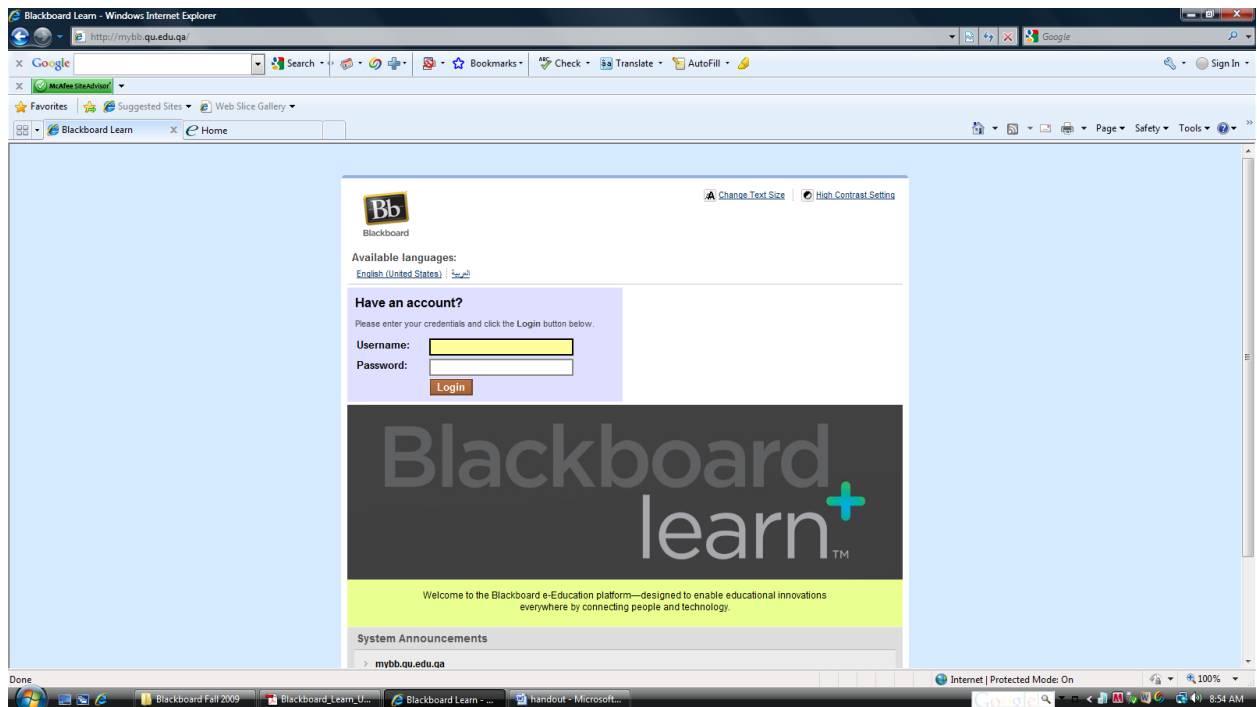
Blackboard Learn - Windows Internet Explorer

http://mybb.qu.edu.qa/

Google

Google Search Bookmarks Check Translate AutoFill Sign In

McAfee SiteAdvisor

Favorites Suggested Sites Web Slice Gallery

Blackboard Learn Home

Page Safety Tools

Change Text Size High Contrast Setting

Bb Blackboard

Available languages:
English (United States) | العربية

Have an account?

Please enter your credentials and click the Login button below.

Username:
Password:
Login

Blackboard learn™

Welcome to the Blackboard e-Education platform—designed to enable educational innovations everywhere by connecting people and technology.

System Announcements

mybb.qu.edu.qa

Done

Internet | Protected Mode: On

100%

Blackboard Fall 2009 Blackboard_Learn_U... Blackboard Learn - ... handout - Microsoft...

8:54 AM